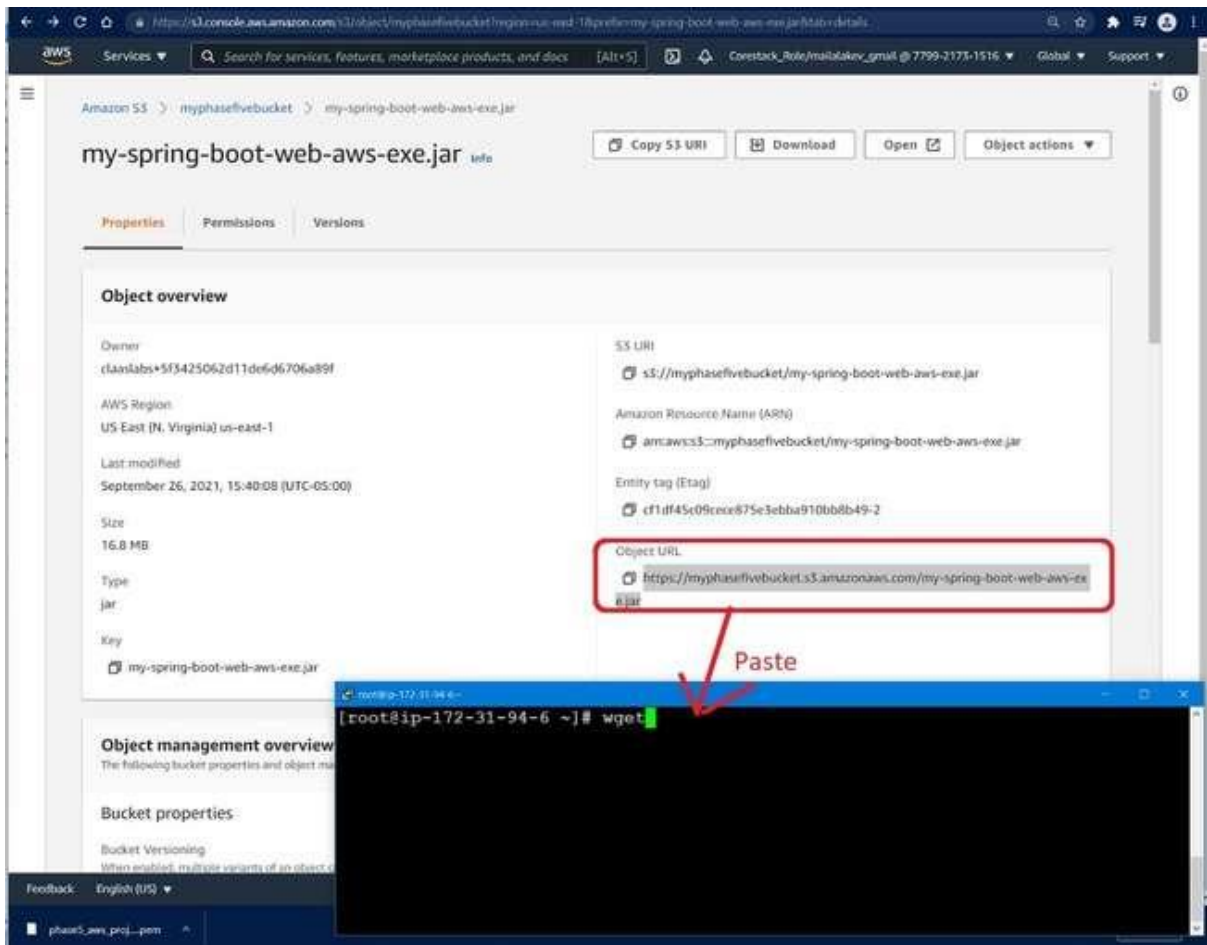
https://s3.console.aws.amazon.com/s3/object/myphasefivebucket?region=us-east-1&prefix=my-spring-boot-web-aws-exe.jar&tab=details

aws Services ▼ Search for services, features, marketplace products, and docs [Alt+S] Corestack_Role/mailalakev_gmail @ 7799-2173-1516 ▼ Global ▼ Support ▼

Amazon S3 > myphasefivebucket > my-spring-boot-web-aws-exe.jar

my-spring-boot-web-aws-exe.jar Info

Copy S3 URI Download Open Object actions ▼

Properties Permissions Versions

Object overview

Owner
claaslabs+5f3425062d11de6d6706a89f

AWS Region
US East (N. Virginia) us-east-1

Last modified
September 26, 2021, 15:40:08 (UTC-05:00)

Size
16.8 MB

Type
jar

Key
my-spring-boot-web-aws-exe.jar

S3 URI
s3://myphasefivebucket/my-spring-boot-web-aws-exe.jar

Amazon Resource Name (ARN)
arn:aws:s3:::myphasefivebucket/my-spring-boot-web-aws-exe.jar

Entity tag (Etag)
cf1df45c09cece875e3ebba910bb8b49-2

Object URL
https://myphasefivebucket.s3.amazonaws.com/my-spring-boot-web-aws-exe.jar

Paste

root@ip-172-31-94-6:~

[root@ip-172-31-94-6 ~]# wget

Object management overview
The following bucket properties and object ma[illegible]

Bucket properties

Bucket Versioning
When enabled, multiple variants of an object c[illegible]

Feedback English (US) ▼

phase5_aws_proj....pem ^